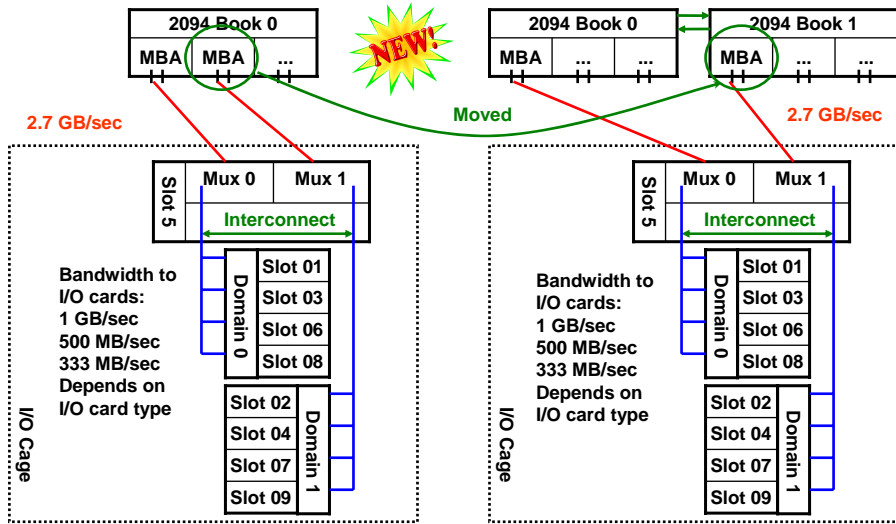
2094 Book 0

MBA MBA ...

NEW!

2094 Book 0

MBA ... ...

2094 Book 1

MBA ... ...

2.7 GB/sec

Moved

2.7 GB/sec

Slot 5

Mux 0 Mux 1

Interconnect

Bandwidth to I/O cards:
1 GB/sec
500 MB/sec
333 MB/sec
Depends on I/O card type

Domain 0

Slot 01
Slot 03
Slot 06
Slot 08

Slot 02
Slot 04
Slot 07
Slot 09

Domain 1

I/O Cage

Slot 5

Mux 0 Mux 1

Interconnect

Bandwidth to I/O cards:
1 GB/sec
500 MB/sec
333 MB/sec
Depends on I/O card type

Domain 0

Slot 01
Slot 03
Slot 06
Slot 08

Slot 02
Slot 04
Slot 07
Slot 09

Domain 1

I/O Cage